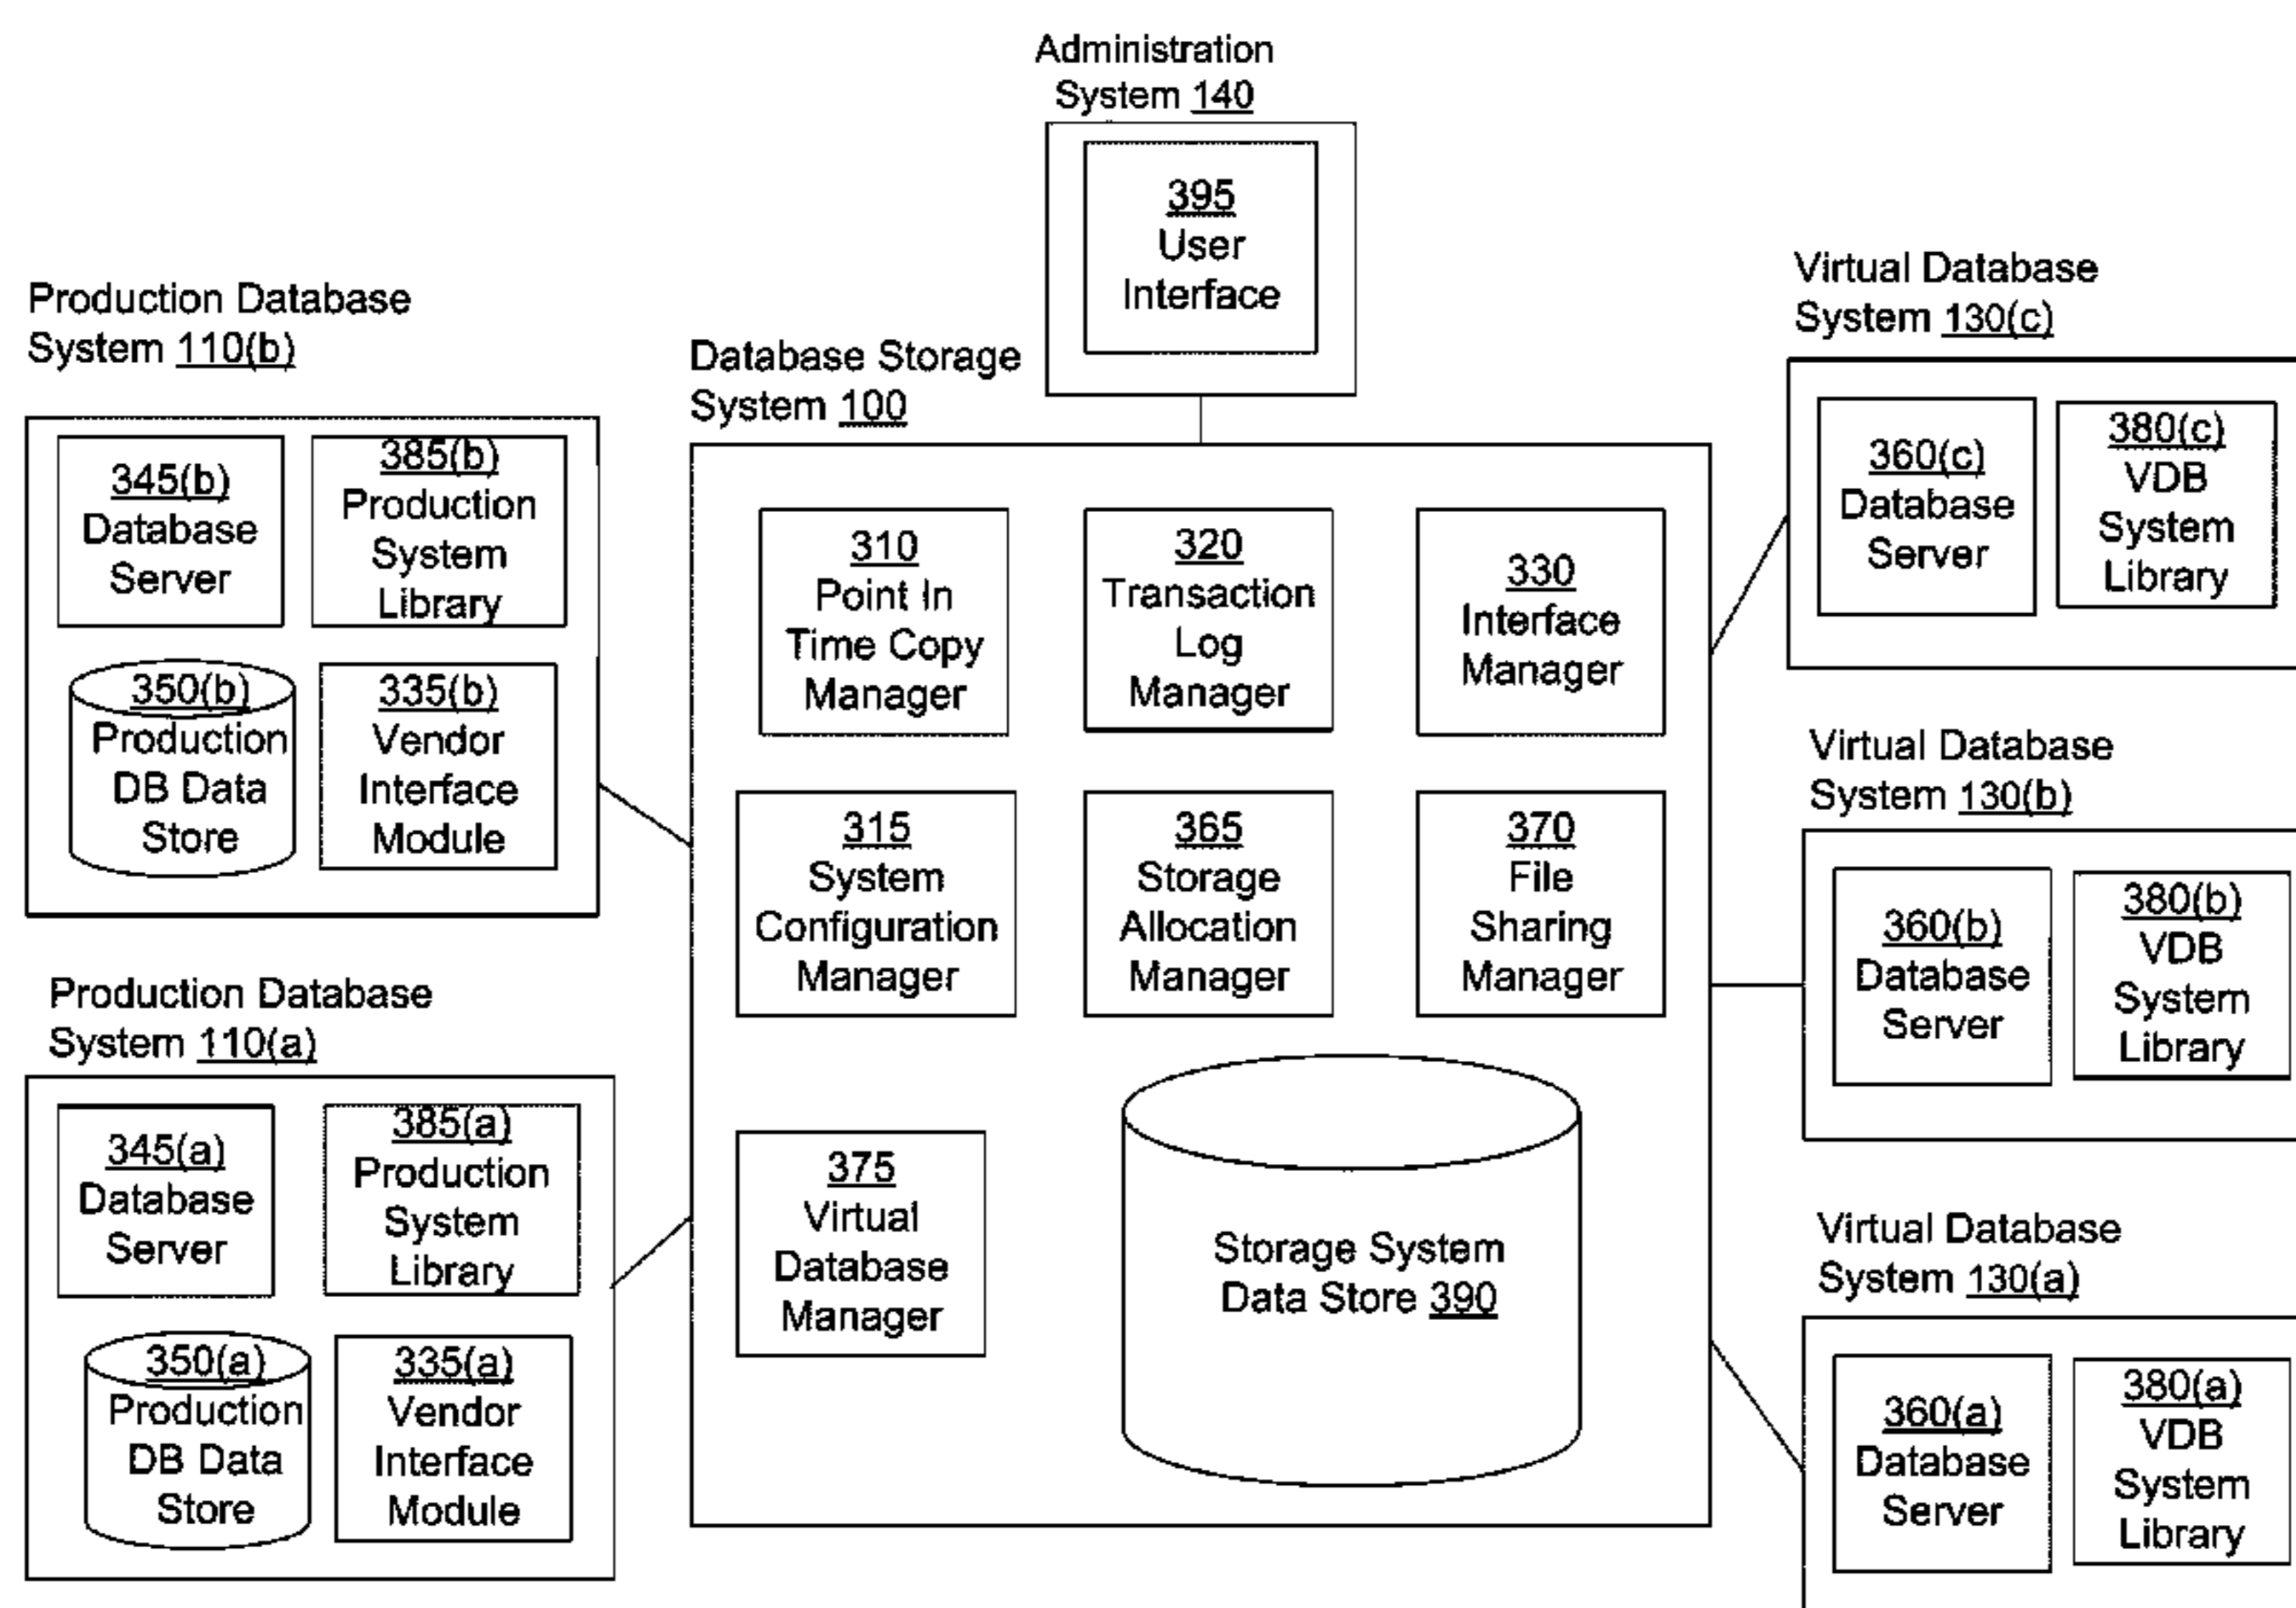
Administration System 140

395 User Interface

Production Database System 110(b)

345(b) Database Server

385(b) Production System Library

350(b) Production DB Data Store

335(b) Vendor Interface Module

Database Storage System 100

310 Point In Time Copy Manager

320 Transaction Log Manager

330 Interface Manager

315 System Configuration Manager

365 Storage Allocation Manager

370 File Sharing Manager

375 Virtual Database Manager

Storage System Data Store 390

Production Database System 110(a)

345(a) Database Server

385(a) Production System Library

350(a) Production DB Data Store

335(a) Vendor Interface Module

Virtual Database System 130(c)

360(c) Database Server

380(c) VDB System Library

Virtual Database System 130(b)

360(b) Database Server

380(b) VDB System Library

Virtual Database System 130(a)

360(a) Database Server

380(a) VDB System Library